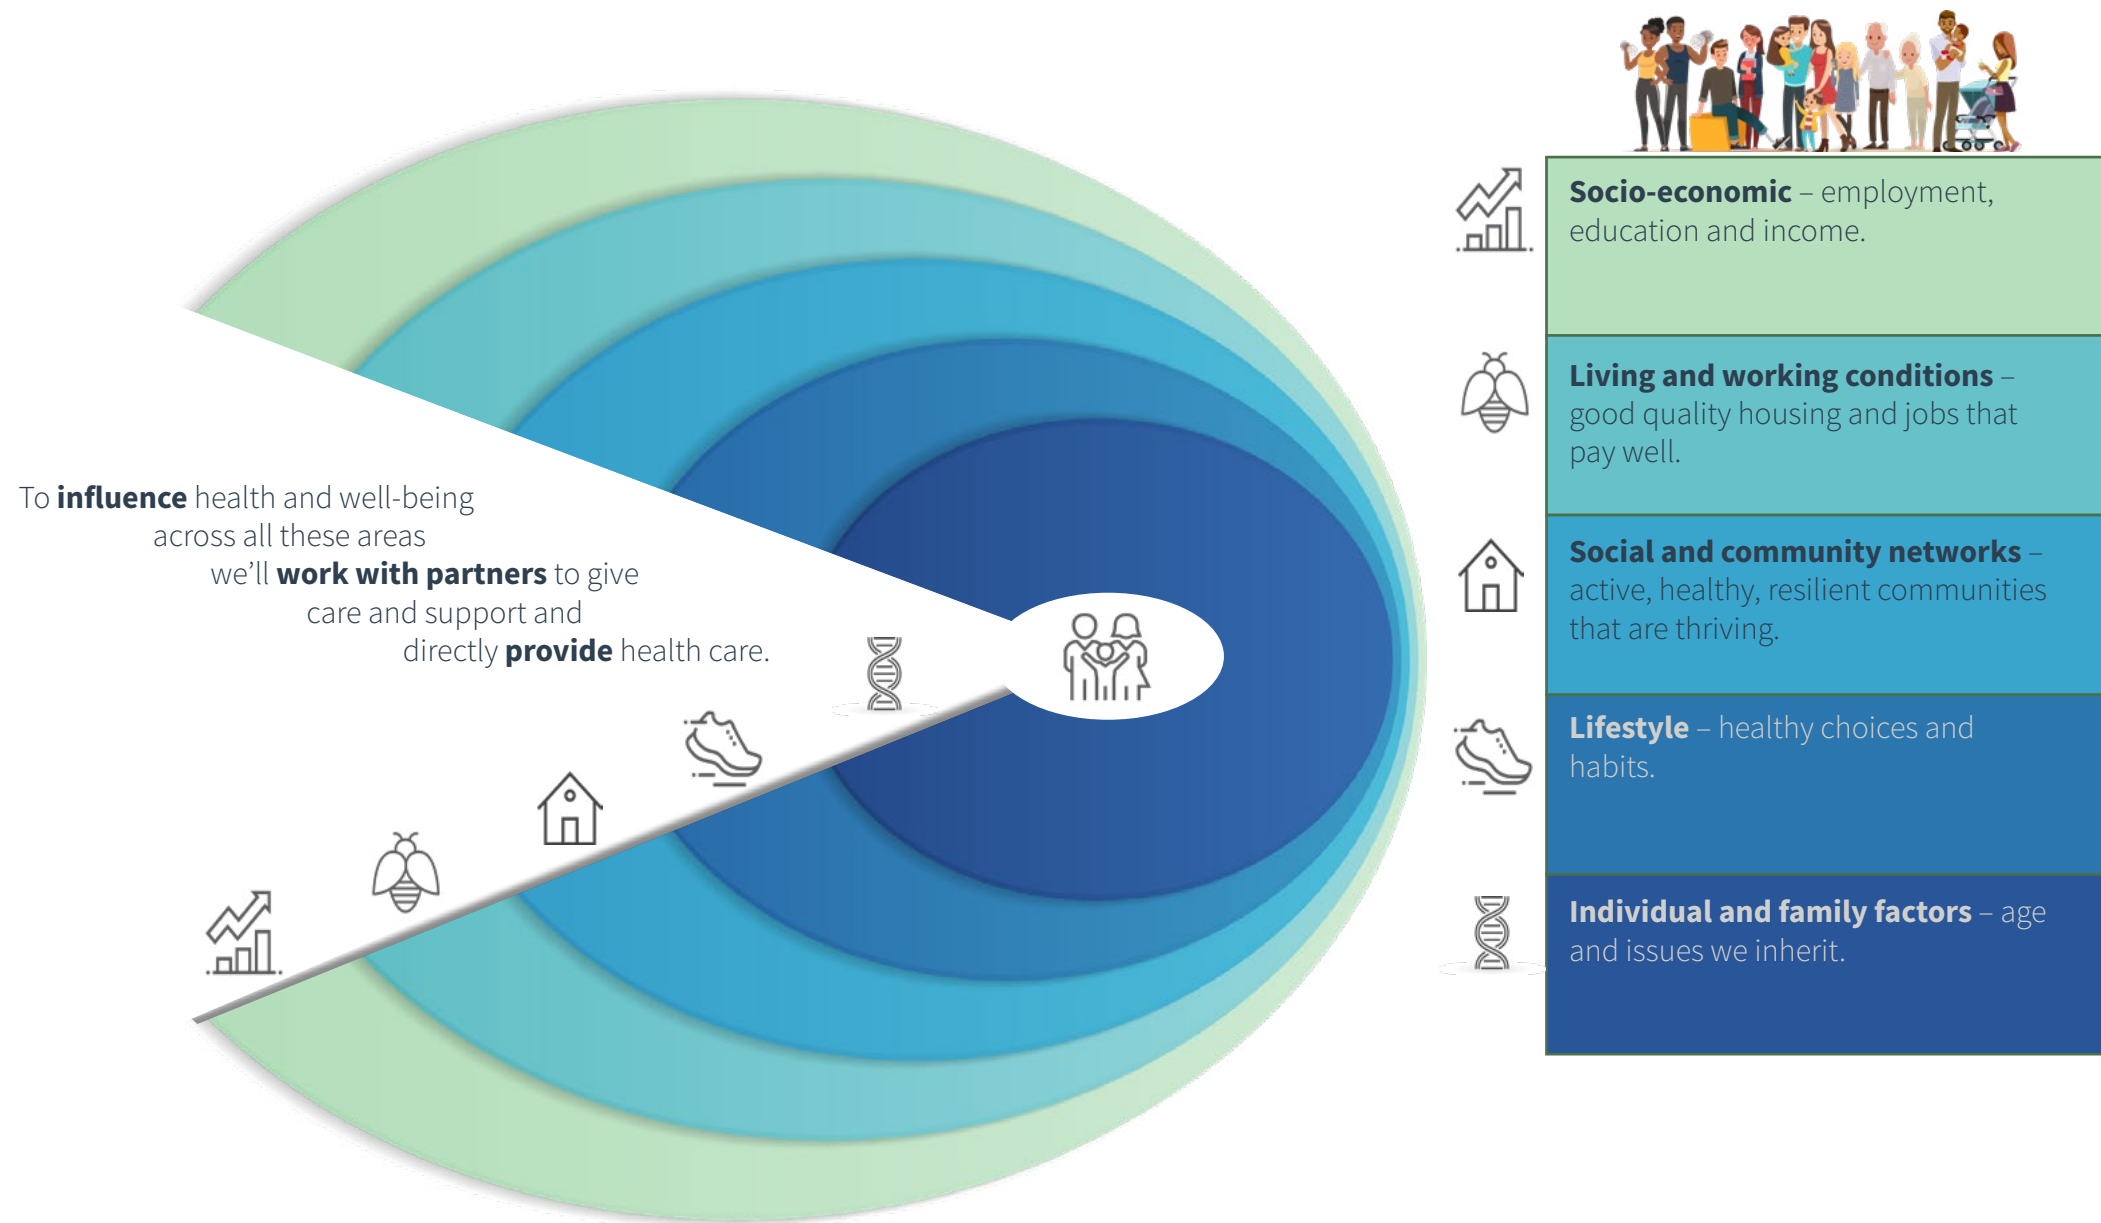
To influence health and well-being across all these areas we'll work with partners to give care and support and directly provide health care.

Socio-economic – employment, education and income.

Living and working conditions – good quality housing and jobs that pay well.

Social and community networks – active, healthy, resilient communities that are thriving.

Lifestyle – healthy choices and habits.

Individual and family factors – age and issues we inherit.